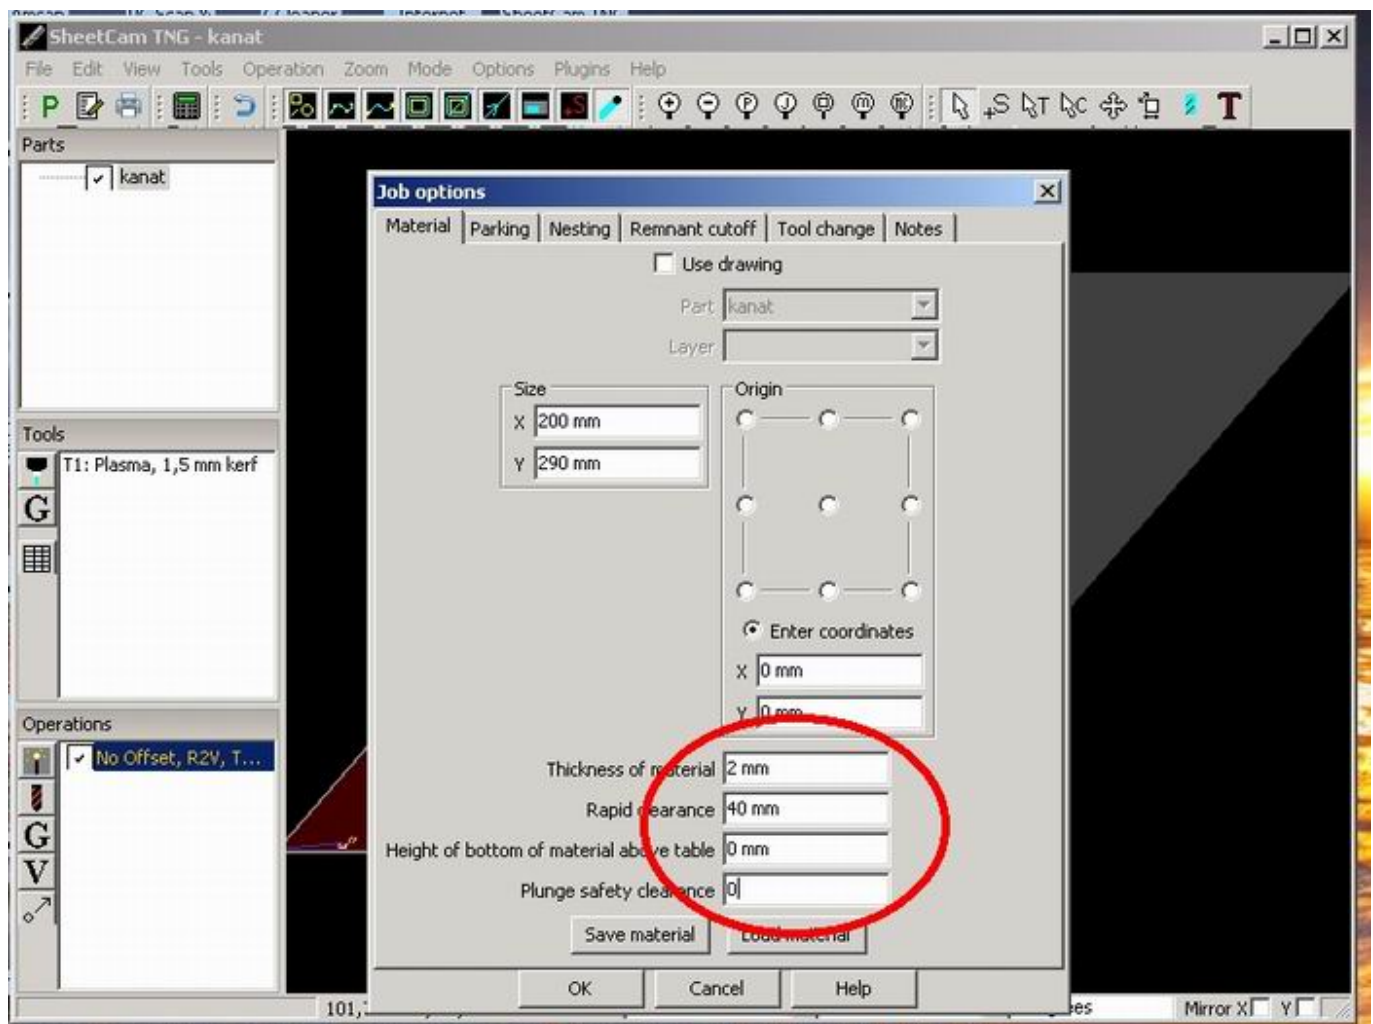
SheetCam TNG - kanat

File Edit View Tools Operation Zoom Mode Options Plugins Help

Parts

kanat

Tools

T1: Plasma, 1,5 mm kerf

Operations

No Offset, R2V, T...

Job options

Material | Parking | Nesting | Remnant cutoff | Tool change | Notes

Use drawing

Part kanat

Layer

Size

X 200 mm

Y 290 mm

Origin

Enter coordinates

X 0 mm

Y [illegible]

Thickness of material 2 mm

Rapid clearance 40 mm

Height of bottom of material above table 0 mm

Plunge safety clearance 0

Save material

Load material

OK

Cancel

Help

101,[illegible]

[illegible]es

Mirror X Y